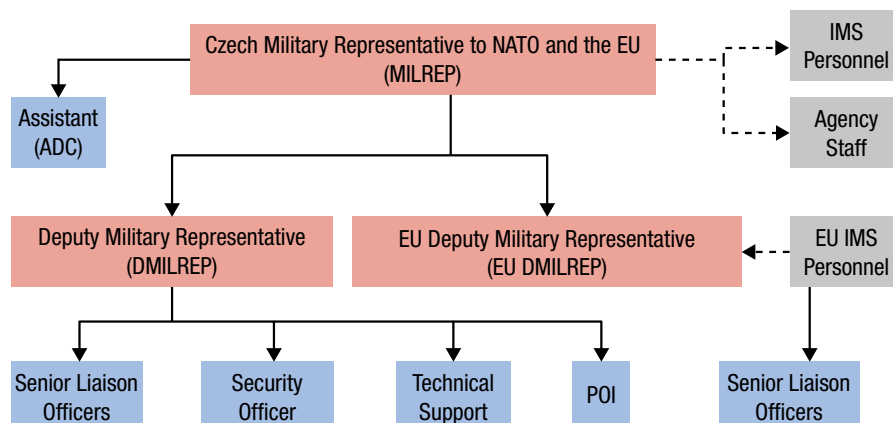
Czech Military Representative to NATO and the EU
(MILREP)

IMS Personnel

Agency Staff

Assistant (ADC)

Deputy Military Representative
(DMILREP)

EU Deputy Military Representative
(EU DMILREP)

EU IMS Personnel

Senior Liaison Officers

Security Officer

Technical Support

POI

Senior Liaison Officers